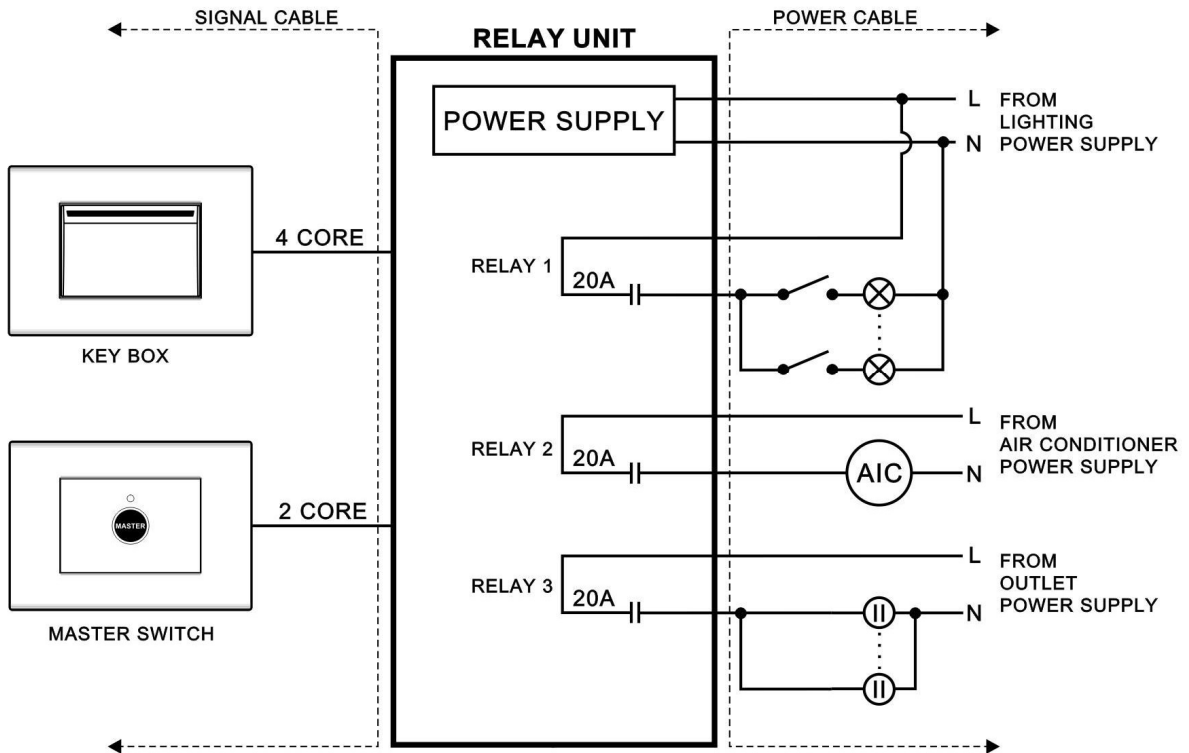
SIGNAL CABLE

RELAY UNIT

POWER CABLE

POWER SUPPLY

L FROM LIGHTING
N POWER SUPPLY

4 CORE

KEY BOX

RELAY 1
20A

RELAY 2
20A

AIC

L FROM AIR CONDITIONER
N POWER SUPPLY

MASTER

2 CORE

MASTER SWITCH

RELAY 3
20A

L FROM OUTLET
N POWER SUPPLY